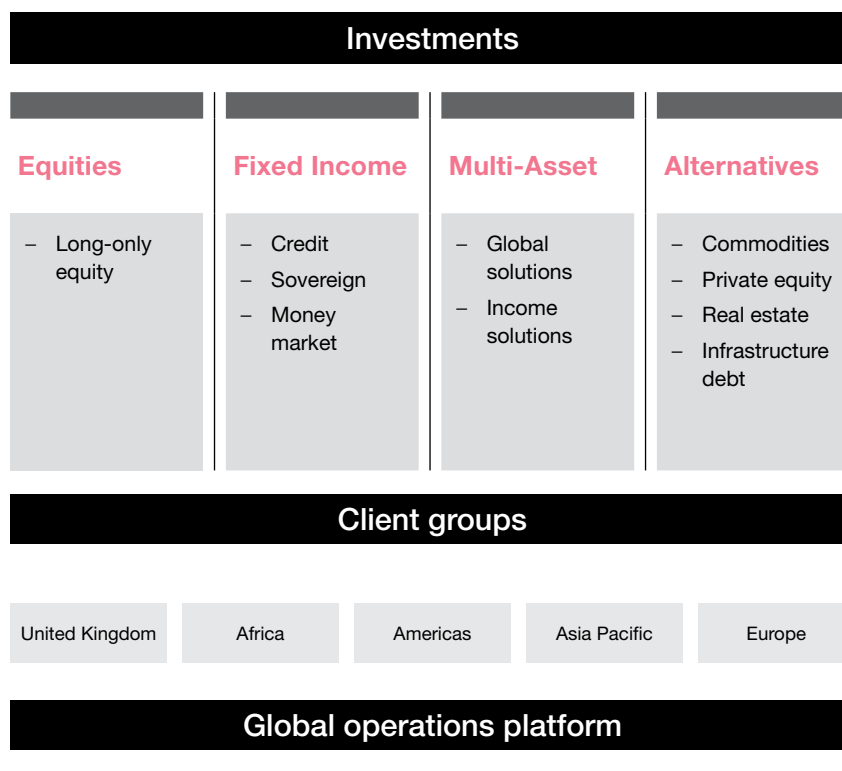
Investments

Equities

– Long-only equity

Fixed Income

– Credit
– Sovereign
– Money market

Multi-Asset

– Global solutions
– Income solutions

Alternatives

– Commodities
– Private equity
– Real estate
– Infrastructure debt

Client groups

United Kingdom

Africa

Americas

Asia Pacific

Europe

Global operations platform